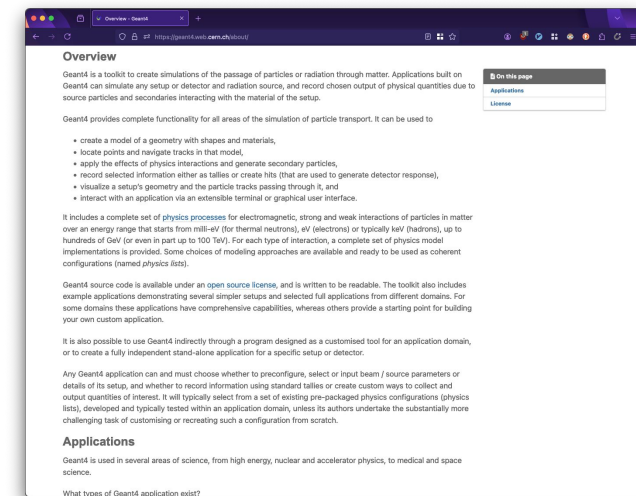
Overview – Geant4

https://geant4.web.cern.ch/about/

Overview

Geant4 is a toolkit to create simulations of the passage of particles or radiation through matter. Applications built on Geant4 can simulate any setup or detector and radiation source, and record chosen output of physical quantities due to source particles and secondaries interacting with the material of the setup.

Geant4 provides complete functionality for all areas of the simulation of particle transport. It can be used to

• create a model of a geometry with shapes and materials,
• locate points and navigate tracks in that model,
• apply the effects of physics interactions and generate secondary particles,
• record selected information either as tallies or create hits (that are used to generate detector response),
• visualize a setup's geometry and the particle tracks passing through it, and
• interact with an application via an extensible terminal or graphical user interface.

It includes a complete set of physics processes for electromagnetic, strong and weak interactions of particles in matter over an energy range that starts from milli-eV (for thermal neutrons), eV (electrons) or typically keV (hadrons), up to hundreds of GeV (or even in part up to 100 TeV). For each type of interaction, a complete set of physics model implementations is provided. Some choices of modeling approaches are available and ready to be used as coherent configurations (named physics lists).

Geant4 source code is available under an open source license, and is written to be readable. The toolkit also includes example applications demonstrating several simpler setups and selected full applications from different domains. For some domains these applications have comprehensive capabilities, whereas others provide a starting point for building your own custom application.

It is also possible to use Geant4 indirectly through a program designed as a customised tool for an application domain, or to create a fully independent stand-alone application for a specific setup or detector.

Any Geant4 application can and must choose whether to preconfigure, select or input beam / source parameters or details of its setup, and whether to record information using standard tallies or create custom ways to collect and output quantities of interest. It will typically select from a set of existing pre-packaged physics configurations (physics lists), developed and typically tested within an application domain, unless its authors undertake the substantially more challenging task of customising or recreating such a configuration from scratch.

Applications

Geant4 is used in several areas of science, from high energy, nuclear and accelerator physics, to medical and space science.

What types of Geant4 application exist?

On this page
Applications
License